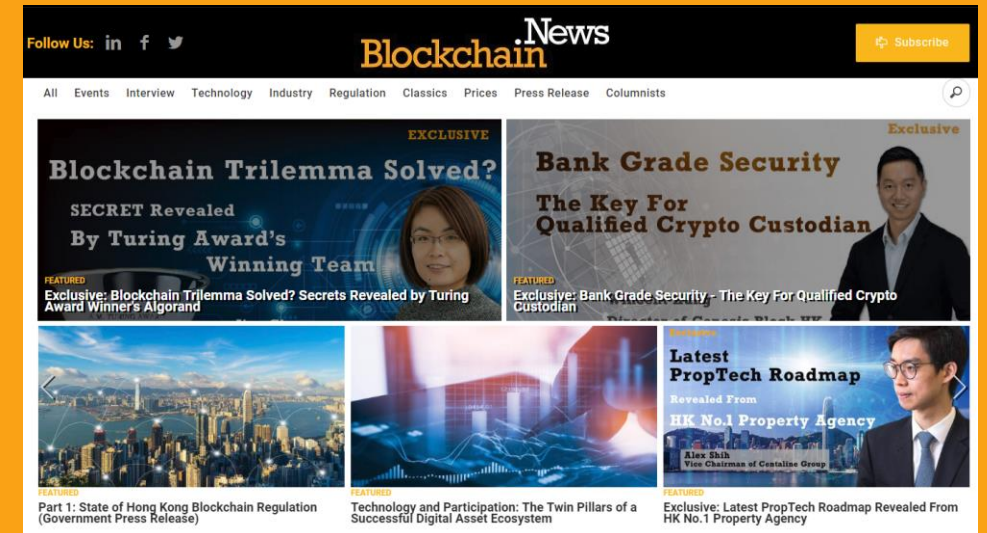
Follow Us:

Blockchain.News

Subscribe

All Events Interview Technology Industry Regulation Classics Prices Press Release Columnists

EXCLUSIVE

Blockchain Trilemma Solved?

SECRET Revealed By Turing Award's Winning Team

FEATURED

Exclusive: Blockchain Trilemma Solved? Secrets Revealed by Turing Award Winner's Algorand

Exclusive

Bank Grade Security

The Key For Qualified Crypto Custodian

FEATURED

Exclusive: Bank Grade Security - The Key For Qualified Crypto Custodian

FEATURED

Part 1: State of Hong Kong Blockchain Regulation (Government Press Release)

FEATURED

Technology and Participation: The Twin Pillars of a Successful Digital Asset Ecosystem

Latest PropTech Roadmap

Revealed From

HK No.1 Property Agency

Alex Shih

Vice Chairman of Centaline Group

FEATURED

Exclusive: Latest PropTech Roadmap Revealed From HK No.1 Property Agency